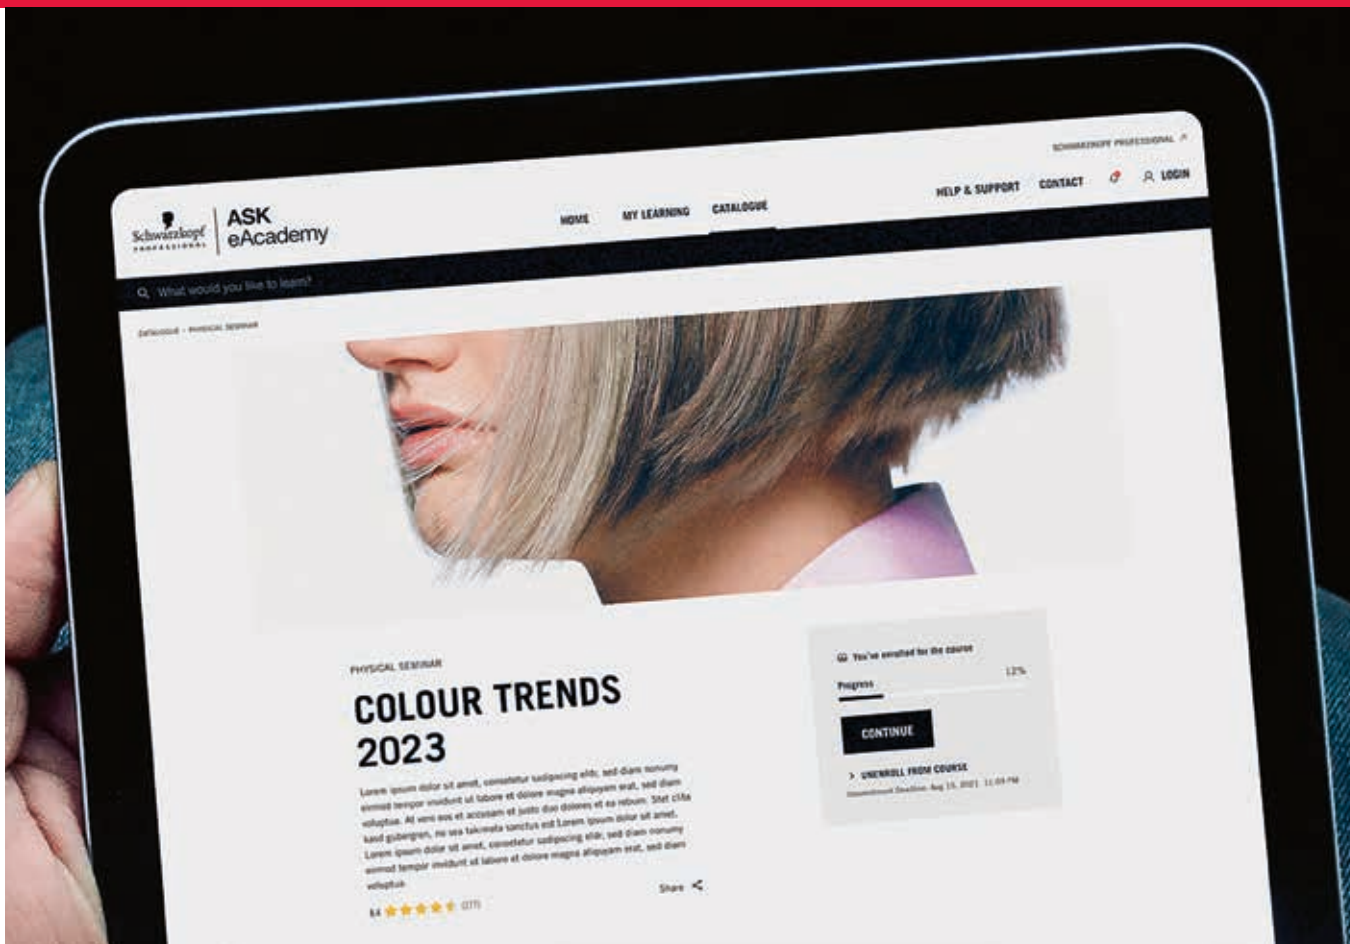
SCHWARZKOPF PROFESSIONAL

Schwarzkopf PROFESSIONAL

ASK eAcademy

HOME MY LEARNING CATALOGUE

HELP & SUPPORT CONTACT LOGIN

What would you like to learn?

CATALOGUE › PHYSICAL SEMINAR

PHYSICAL SEMINAR

COLOUR TRENDS 2023

Lorem ipsum dolor sit amet, consetetur sadipscing elitr, sed diam nonumy eirmod tempor invidunt ut labore et dolore magna aliquyam erat, sed diam voluptua. At vero eos et accusam et justo duo dolores et ea rebum. Stet clita kasd gubergren, no sea takimata sanctus est Lorem ipsum dolor sit amet. Lorem ipsum dolor sit amet, consetetur sadipscing elitr, sed diam nonumy eirmod tempor invidunt ut labore et dolore magna aliquyam erat, sed diam voluptua.

4.6 (27)

Share

You're enrolled for the course

Progress 12%

CONTINUE

› UNENROLL FROM COURSE

Unenrollment Deadline: Aug 15, 2021 11:59 PM